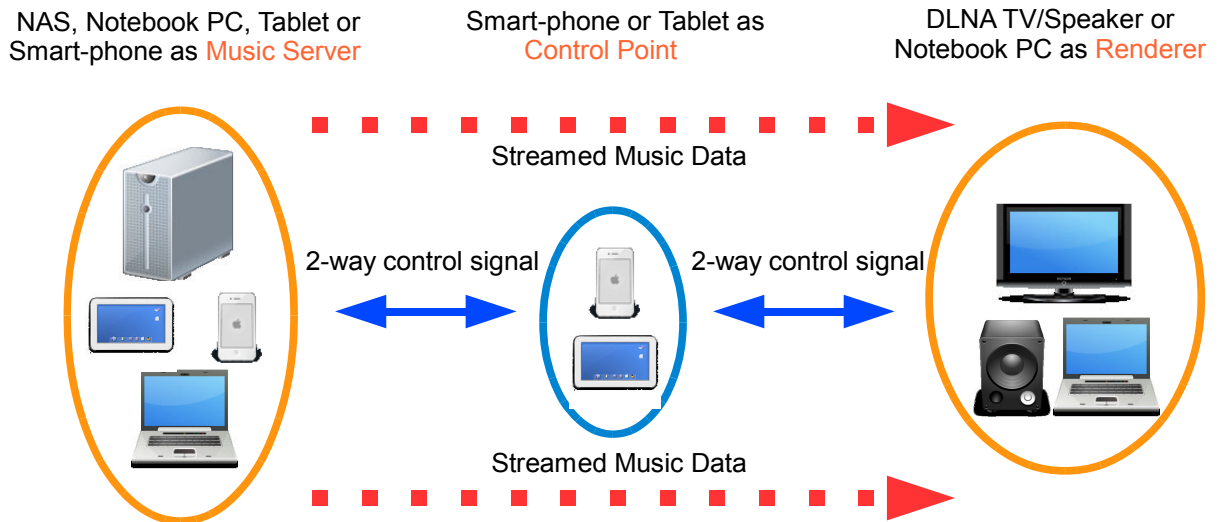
NAS, Notebook PC, Tablet or Smart-phone as Music Server

Smart-phone or Tablet as Control Point

DLNA TV/Speaker or Notebook PC as Renderer

Streamed Music Data

2-way control signal

2-way control signal

Streamed Music Data